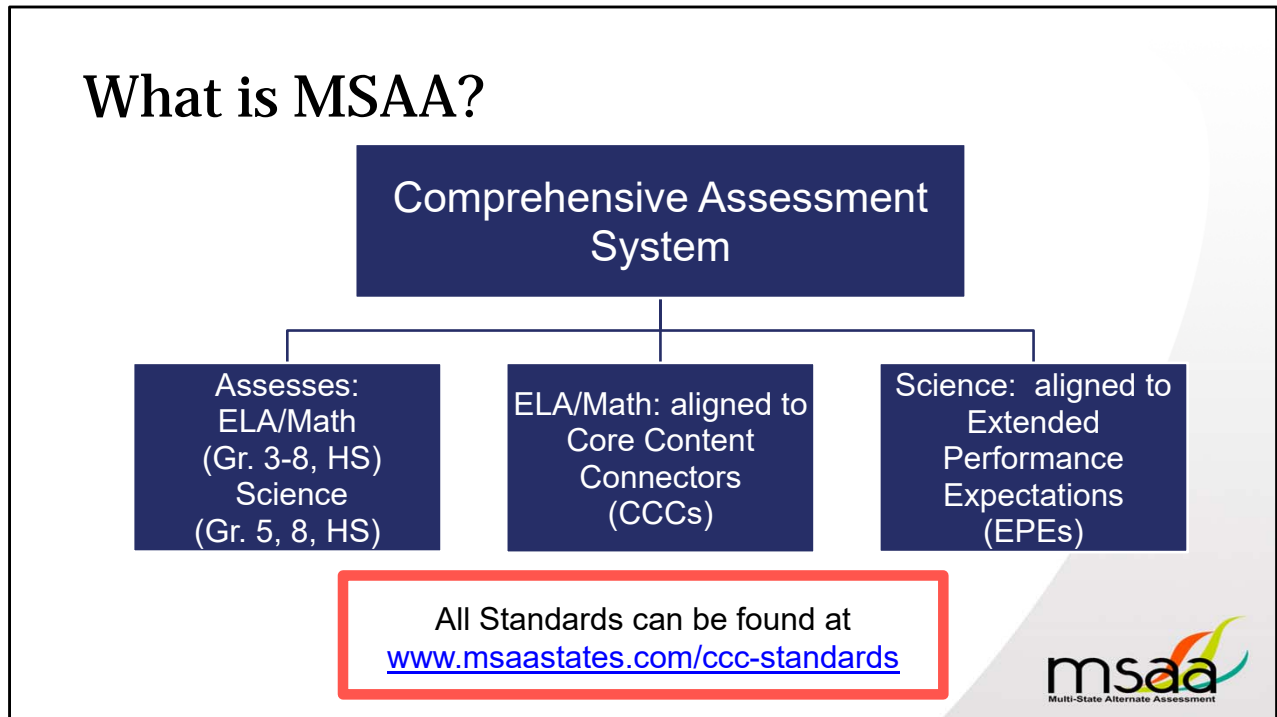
What is MSAA?

Comprehensive Assessment System

Assesses: ELA/Math (Gr. 3-8, HS) Science (Gr. 5, 8, HS)

ELA/Math: aligned to Core Content Connectors (CCCs)

Science: aligned to Extended Performance Expectations (EPEs)

All Standards can be found at www.msaastates.com/ccc-standards

msaa
Multi-State Alternate Assessment